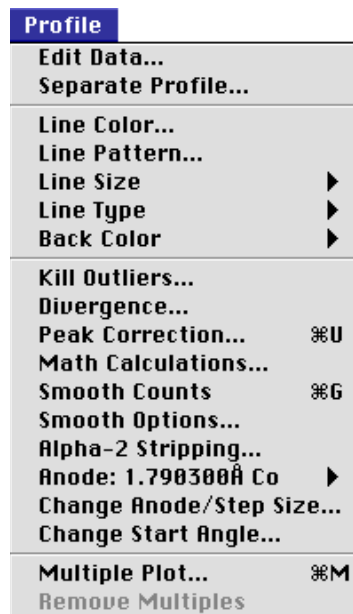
Profile

Edit Data...
Separate Profile...

Line Color...
Line Pattern...
Line Size
Line Type
Back Color

Kill Outliers...
Divergence...
Peak Correction... ⌘U
Math Calculations...
Smooth Counts ⌘G
Smooth Options...
Alpha-2 Stripping...
Anode: 1.790300Å Co
Change Anode/Step Size...
Change Start Angle...

Multiple Plot... ⌘M
Remove Multiples